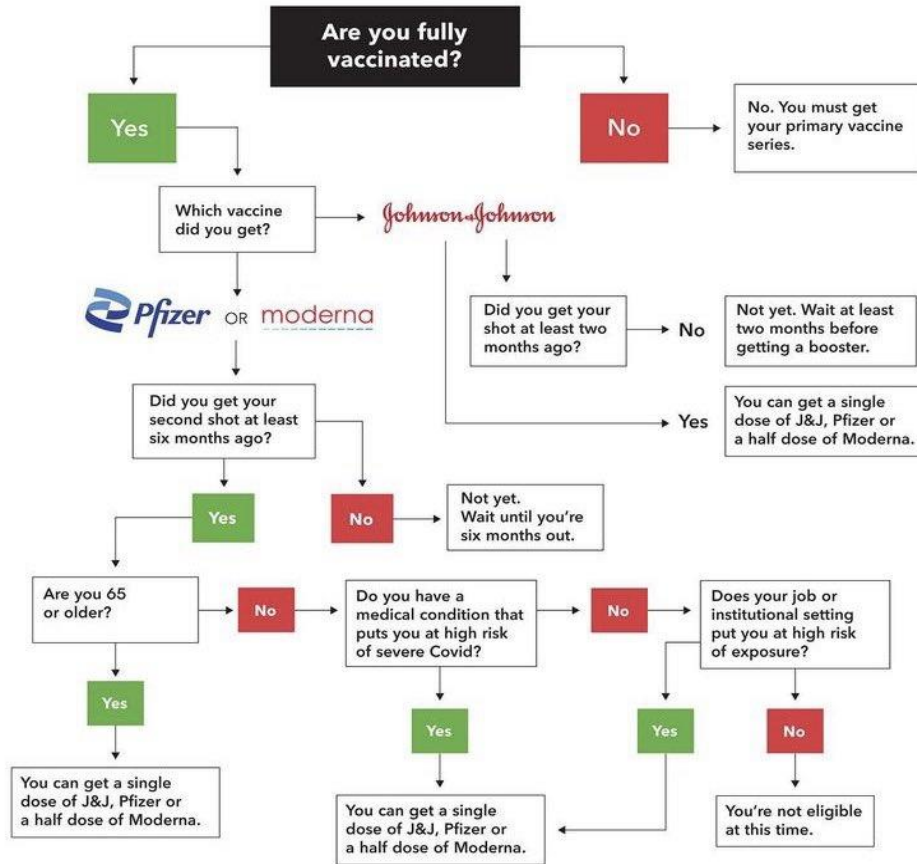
Are you fully vaccinated?

Yes

No

No. You must get your primary vaccine series.

Which vaccine did you get?

Johnson & Johnson

Pfizer OR moderna

Did you get your shot at least two months ago?

No

Not yet. Wait at least two months before getting a booster.

Yes

You can get a single dose of J&J, Pfizer or a half dose of Moderna.

Did you get your second shot at least six months ago?

Yes

No

Not yet. Wait until you're six months out.

Are you 65 or older?

No

Do you have a medical condition that puts you at high risk of severe Covid?

No

Does your job or institutional setting put you at high risk of exposure?

Yes

You can get a single dose of J&J, Pfizer or a half dose of Moderna.

Yes

You can get a single dose of J&J, Pfizer or a half dose of Moderna.

Yes

No

You're not eligible at this time.